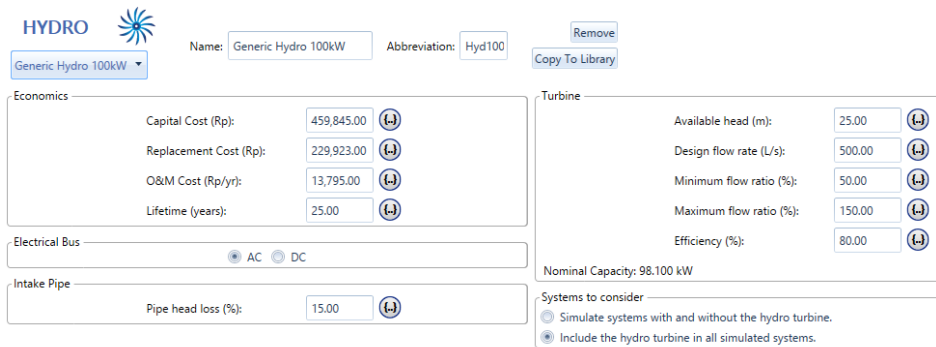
HYDRO

Generic Hydro 100kW

Name: Generic Hydro 100kW

Abbreviation: Hyd100

Remove

Copy To Library

Economics

Capital Cost (Rp): 459,845.00 {...}

Replacement Cost (Rp): 229,923.00 {...}

O&M Cost (Rp/yr): 13,795.00 {...}

Lifetime (years): 25.00 {...}

Electrical Bus

AC DC

Intake Pipe

Pipe head loss (%): 15.00 {...}

Turbine

Available head (m): 25.00 {...}

Design flow rate (L/s): 500.00 {...}

Minimum flow ratio (%): 50.00 {...}

Maximum flow ratio (%): 150.00 {...}

Efficiency (%): 80.00 {...}

Nominal Capacity: 98.100 kW

Systems to consider

Simulate systems with and without the hydro turbine.

Include the hydro turbine in all simulated systems.